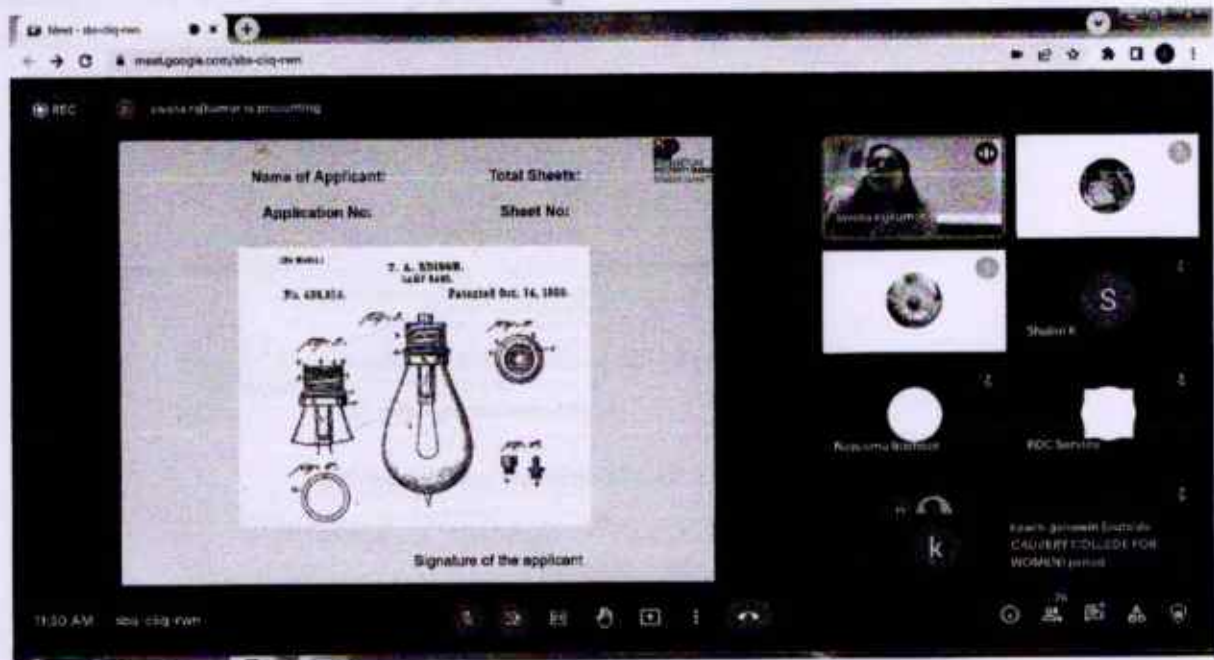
Meet - sbs-ciiq-rwn

meet.google.com/sbs-ciiq-rwn

REC

swarna rajkumar is presenting

Name of Applicant:

Total Sheets:

Application No:

Sheet No:

(No Model.)

T. A. EDISON.

LAMP BASE.

No. 438,310.

Patented Oct. 14, 1890.

Signature of the applicant

swarna rajkumar

S

Shalini K

Kusuma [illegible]

RDC Services

k

keerthi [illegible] CAUVERY COLLEGE FOR WOMEN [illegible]

11:30 AM

sbs-ciiq-rwn

74